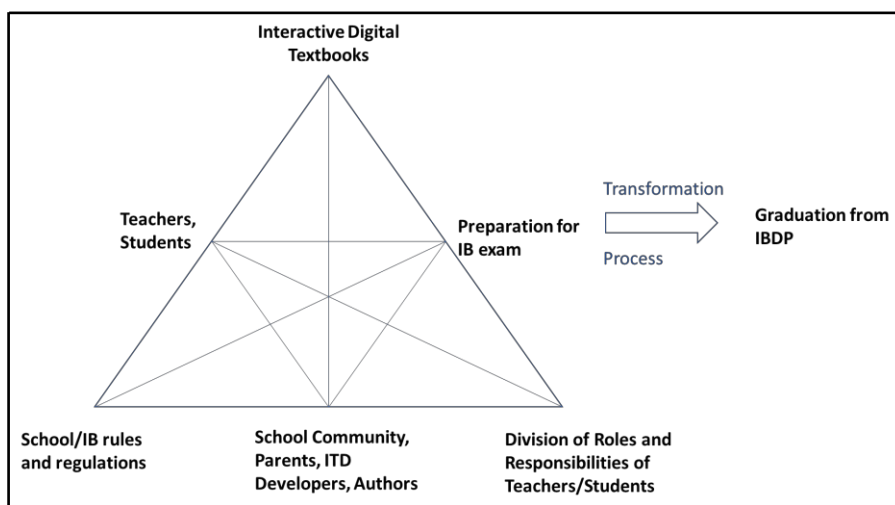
Interactive Digital Textbooks

Teachers, Students

Preparation for IB exam

Transformation

Process

Graduation from IBDP

School/IB rules and regulations

School Community, Parents, ITD Developers, Authors

Division of Roles and Responsibilities of Teachers/Students